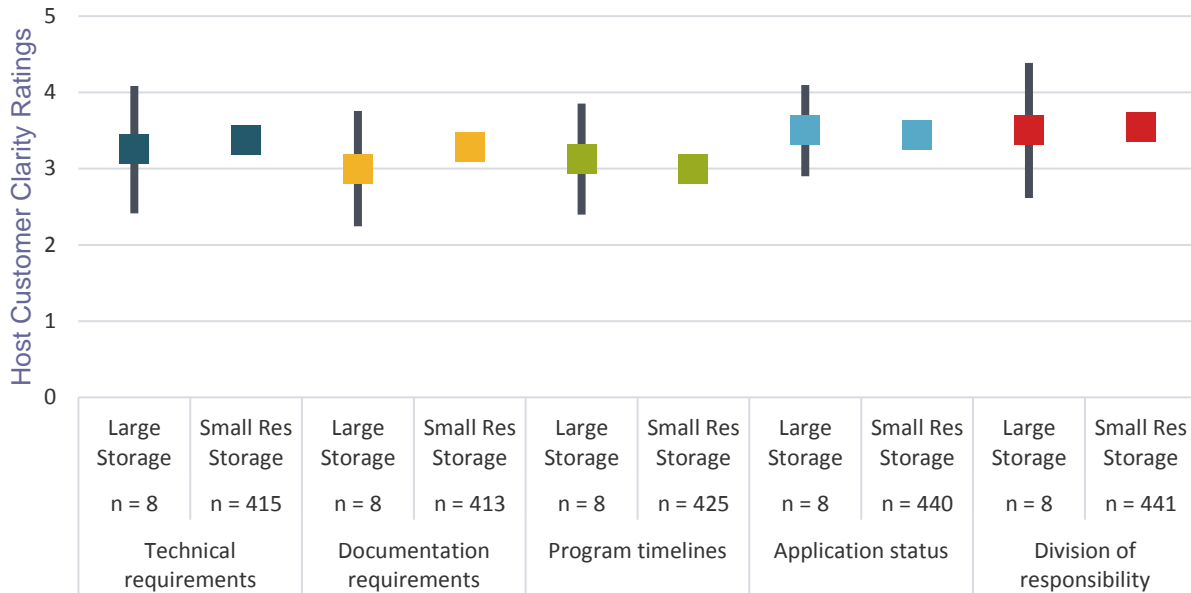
Host Customer Clarity Ratings

5
4
3
2
1
0

Large Storage n = 8
Small Res Storage n = 415
Technical requirements

Large Storage n = 8
Small Res Storage n = 413
Documentation requirements

Large Storage n = 8
Small Res Storage n = 425
Program timelines

Large Storage n = 8
Small Res Storage n = 440
Application status

Large Storage n = 8
Small Res Storage n = 441
Division of responsibility